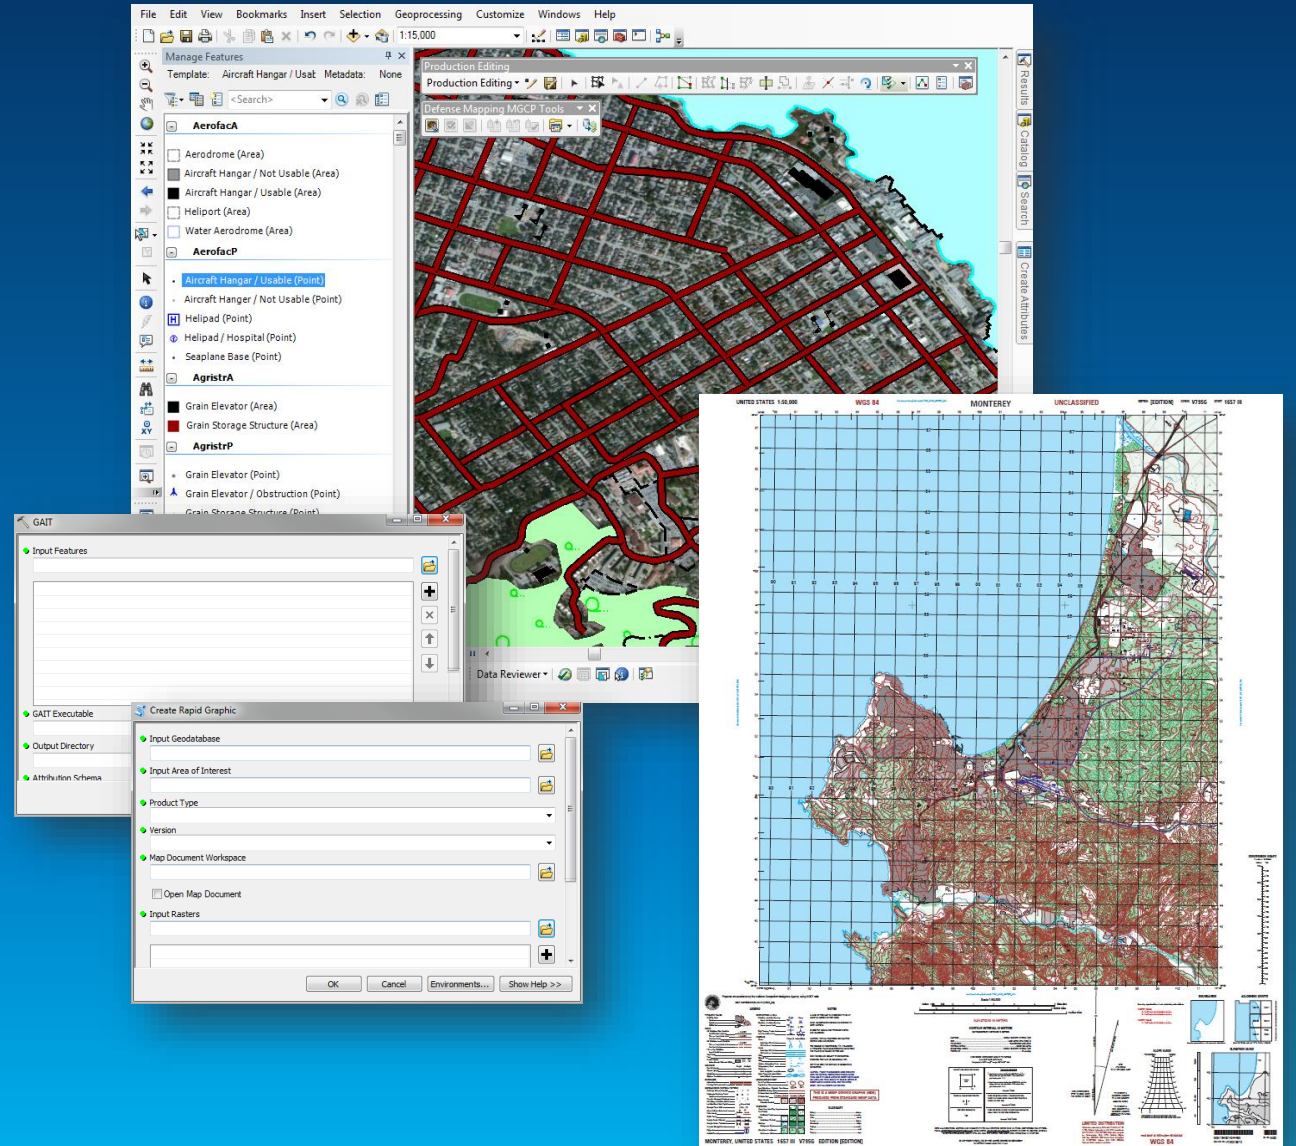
File Edit View Bookmarks Insert Selection Geoprocessing Customize Windows Help

1:15,000

Manage Features

Template: Aircraft Hangar / Usat Metadata: None

<Search>

AerofacA

Aerodrome (Area)

Aircraft Hangar / Not Usable (Area)

Aircraft Hangar / Usable (Area)

Heliport (Area)

Water Aerodrome (Area)

AerofacP

Aircraft Hangar / Usable (Point)

Aircraft Hangar / Not Usable (Point)

Helipad (Point)

Helipad / Hospital (Point)

Seaplane Base (Point)

AgristrA

Grain Elevator (Area)

Grain Storage Structure (Area)

AgristrP

Grain Elevator (Point)

Grain Elevator / Obstruction (Point)

Grain Storage Structure (Point)

Production Editing

Production Editing

Defense Mapping MGCP Tools

Results

Catalog

Search

Create Attributes

Data Reviewer

GAIT

Input Features

GAIT Executable

Output Directory

Attribution Schema

Create Rapid Graphic

Input Geodatabase

Input Area of Interest

Product Type

Version

Map Document Workspace

Open Map Document

Input Rasters

OK Cancel Environments... Show Help >>

UNITED STATES 1:50,000 WGS 84 MONTEREY UNCLASSIFIED [EDITION] V795G 1657 III

MONTEREY, UNITED STATES 1657 III V795G EDITION [EDITION]

WGS 84